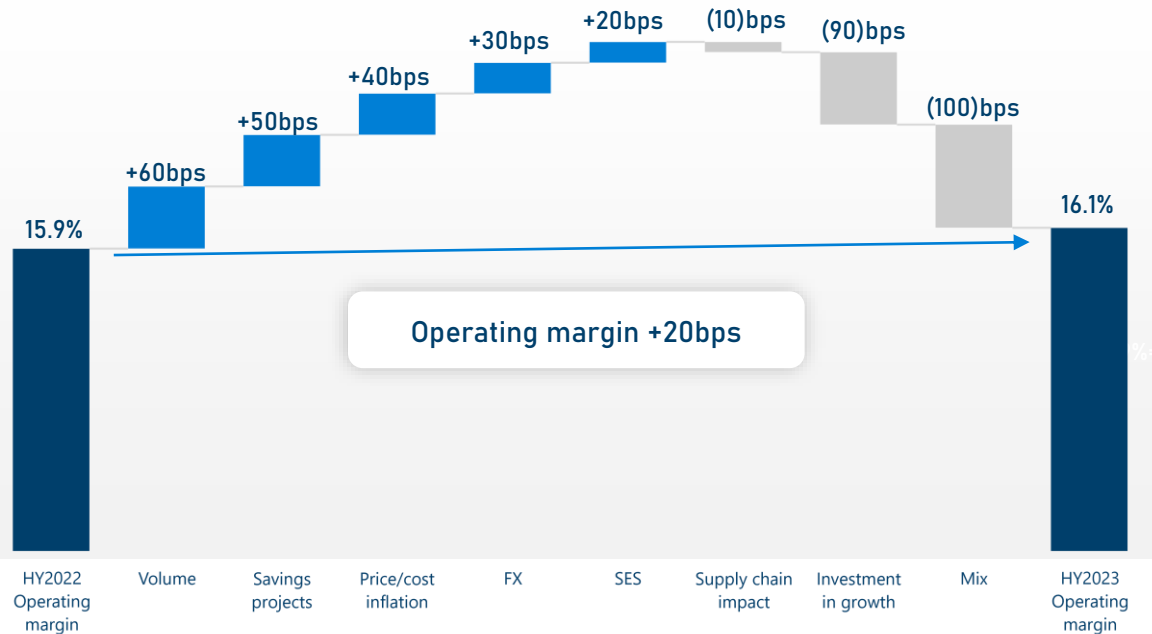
15.9%

+60bps

+50bps

+40bps

+30bps

+20bps

(10)bps

(90)bps

(100)bps

16.1%

Operating margin +20bps

HY2022 Operating margin

Volume

Savings projects

Price/cost inflation

FX

SES

Supply chain impact

Investment in growth

Mix

HY2023 Operating margin